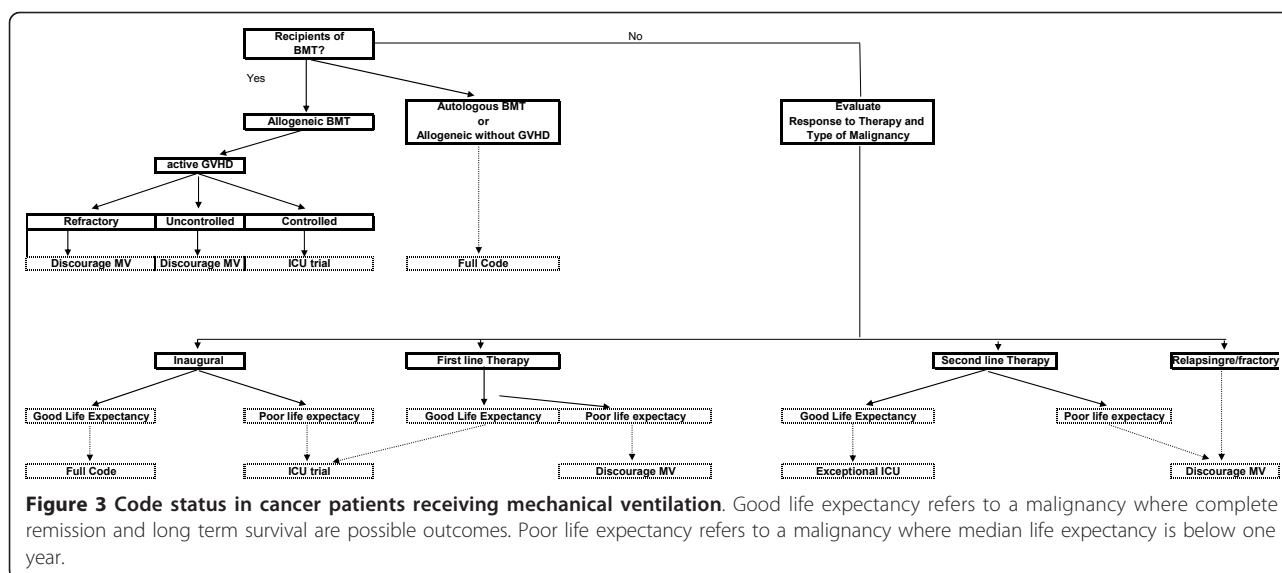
Recipients of BMT?

No

Yes

Allogeneic BMT

Autologous BMT or Allogeneic without GVHD

Evaluate Response to Therapy and Type of Malignancy

active GVHD

Refractory

Uncontrolled

Controlled

Discourage MV

Discourage MV

ICU trial

Full Code

Inaugural

First line Therapy

Second line Therapy

Relapsingre/fractory

Good Life Expectancy

Poor life expectacy

Good Life Expectancy

Poor life expectacy

Good Life Expectancy

Poor life expectacy

Full Code

ICU trial

Discourage MV

Exceptional ICU

Discourage MV

**Figure 3 Code status in cancer patients receiving mechanical ventilation**. Good life expectancy refers to a malignancy where complete remission and long term survival are possible outcomes. Poor life expectancy refers to a malignancy where median life expectancy is below one year.